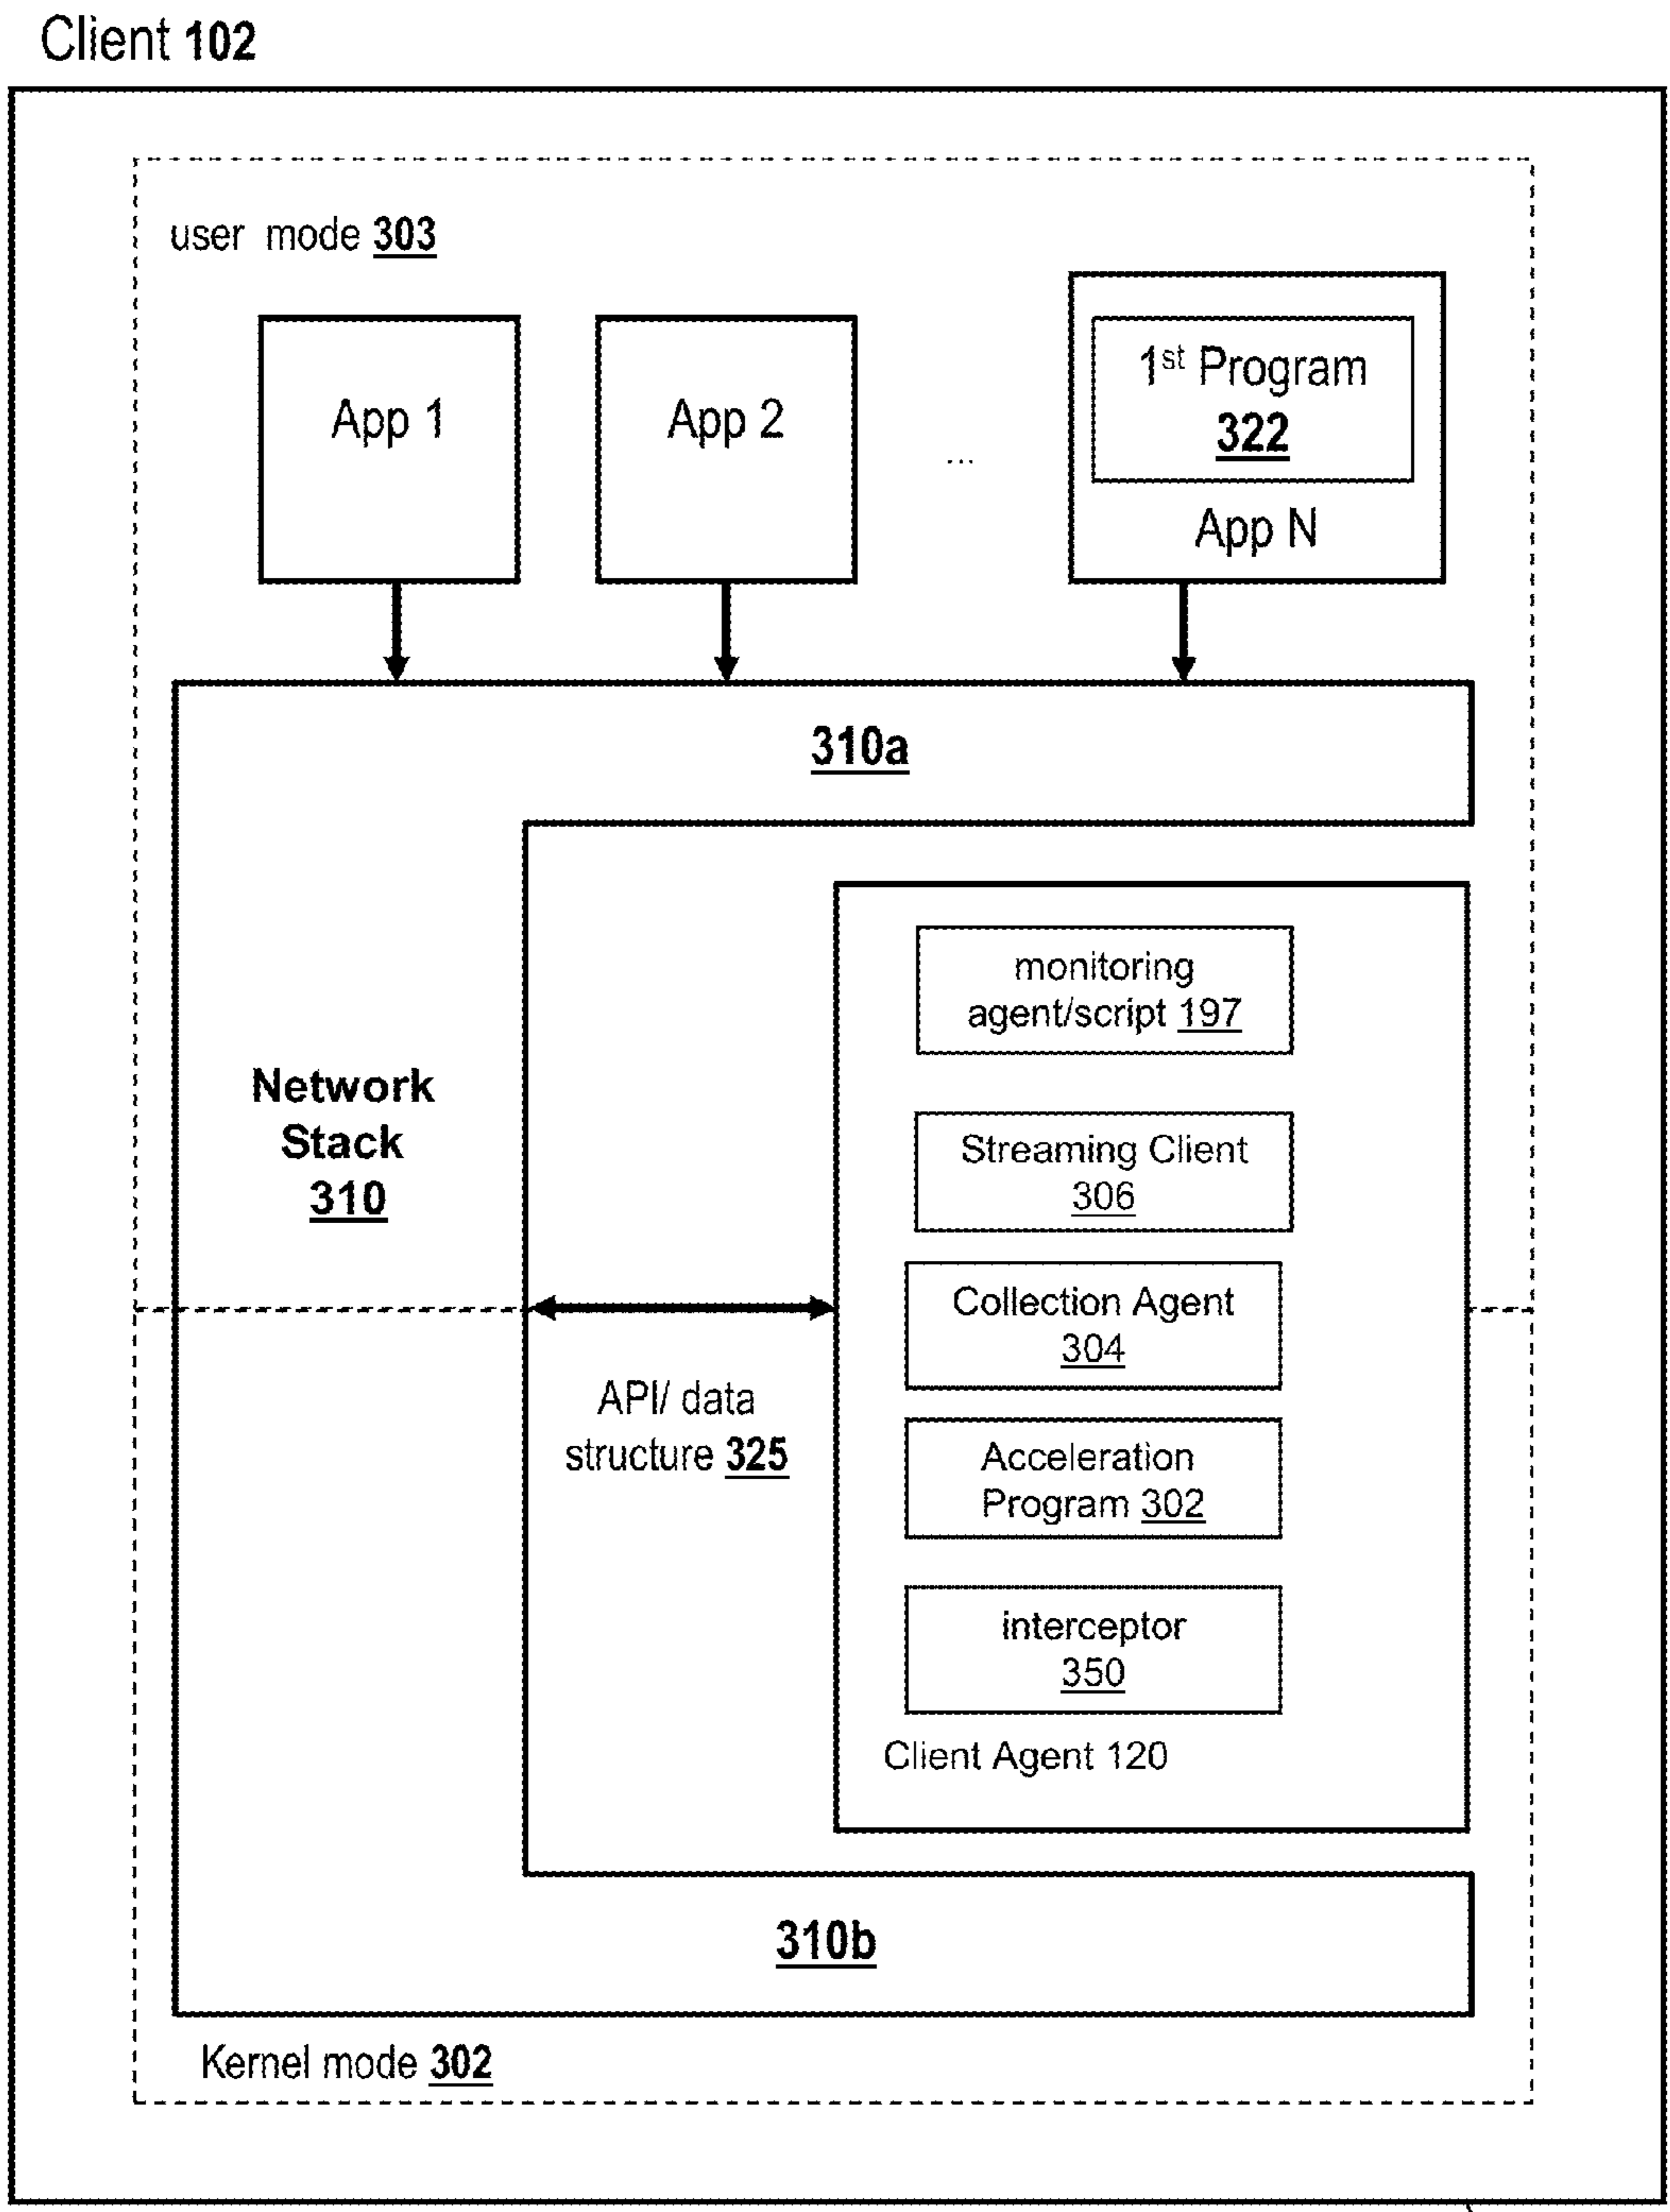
Client 102

user mode 303

App 1

App 2

...

1$^{st}$ Program 322

App N

310a

Network Stack 310

monitoring agent/script 197

Streaming Client 306

Collection Agent 304

API/ data structure 325

Acceleration Program 302

interceptor 350

Client Agent 120

310b

Kernel mode 302